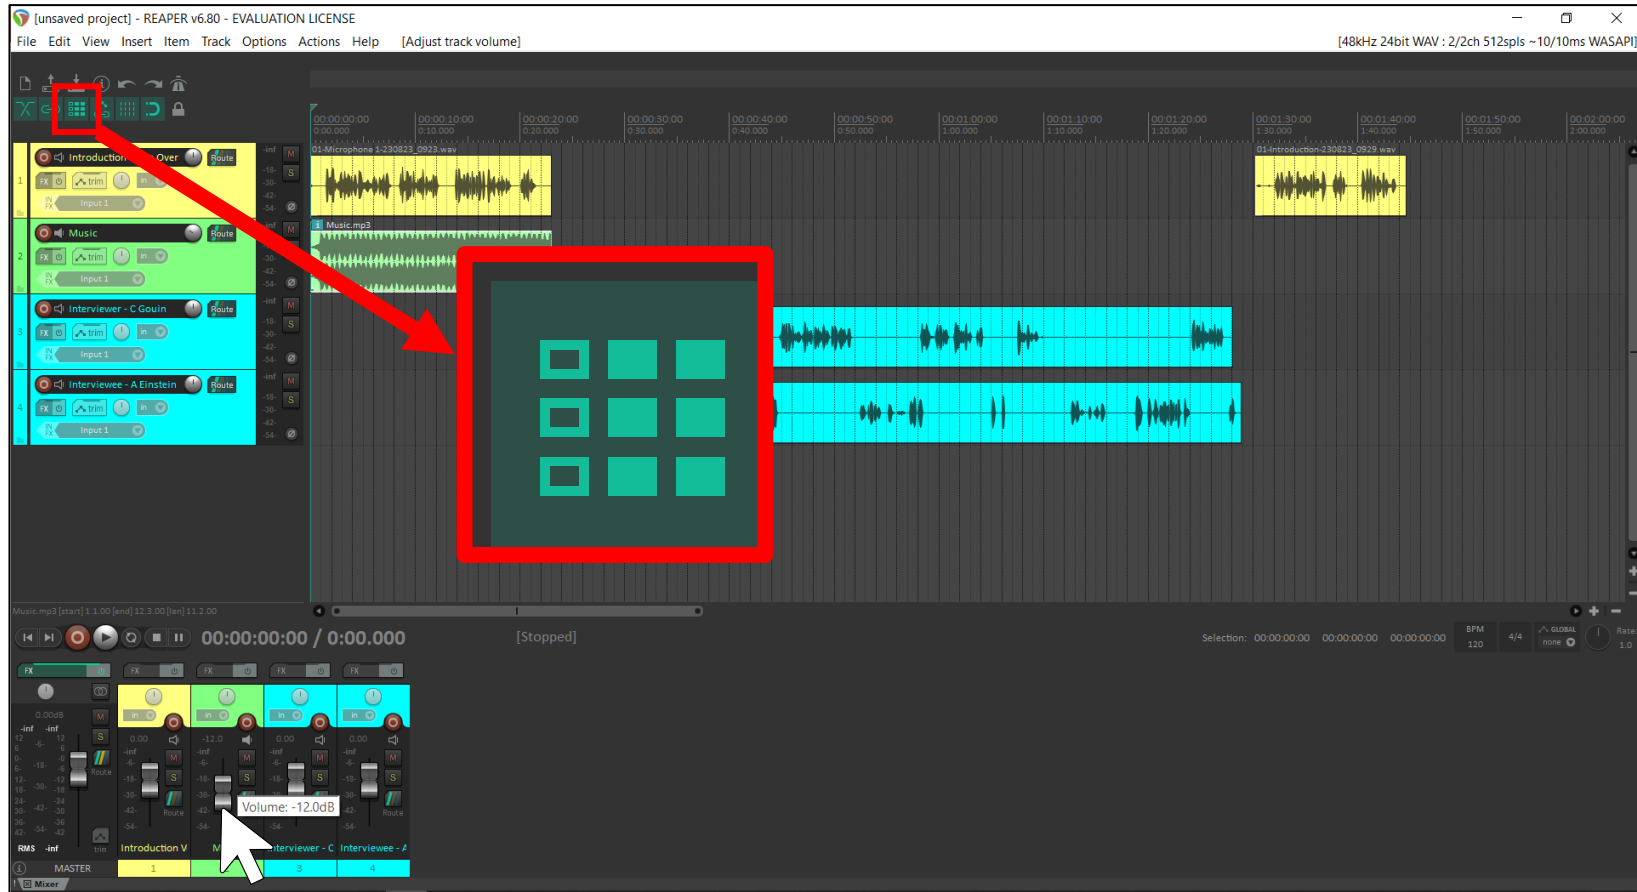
[unsaved project] - REAPER v6.80 - EVALUATION LICENSE

File Edit View Insert Item Track Options Actions Help [Adjust track volume] [48kHz 24bit WAV : 2/2ch 512spls ~10/10ms WASAPI]

00:00:00:00 0:00.000
00:00:10:00 0:10.000
00:00:20:00 0:20.000
00:00:30:00 0:30.000
00:00:40:00 0:40.000
00:00:50:00 0:50.000
00:01:00:00 1:00.000
00:01:10:00 1:10.000
00:01:20:00 1:20.000
00:01:30:00 1:30.000
00:01:40:00 1:40.000
00:01:50:00 1:50.000
00:02:00:00 2:00.000

1 Introduction Over Route trim Input 1
2 Music Route trim Input 1
3 Interviewer - C Gouin Route trim Input 1
4 Interviewee - A Einstein Route trim Input 1

01-Microphone 1-230823_0923.wav
01-Introduction-230823_0929.wav
Music.mp3

Music.mp3 [start] 1.1.00 [end] 12.3.00 [len] 11.2.00

00:00:00:00 / 0:00.000 [Stopped]

Selection: 00:00:00:00 00:00:00:00 00:00:00:00 BPM 120 4/4 GLOBAL none Rate 1.0

FX
0.00dB
0.00 -12.0 0.00 0.00
Volume: -12.0dB
RMS -inf
MASTER Introduction V M Interviewer - C Interviewee - A
1 2 3 4
Mixer